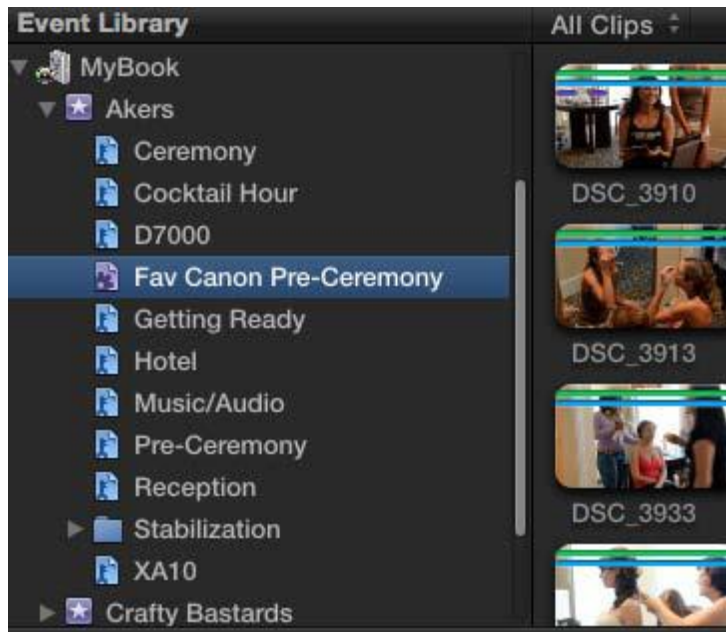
Event Library
All Clips
MyBook
Akers
Ceremony
Cocktail Hour
D7000
Fav Canon Pre-Ceremony
Getting Ready
Hotel
Music/Audio
Pre-Ceremony
Reception
Stabilization
XA10
Crafty Bastards
DSC_3910
DSC_3913
DSC_3933